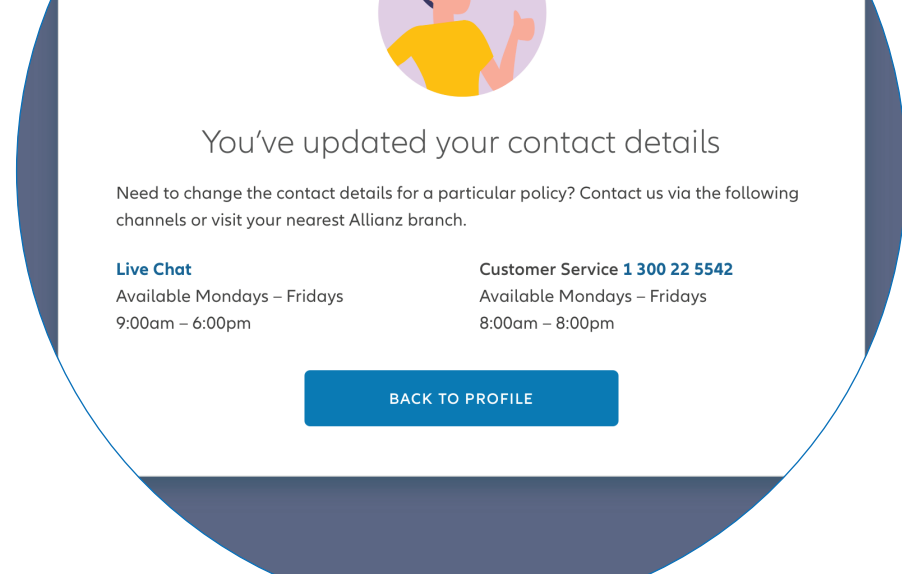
You’ve updated your contact details

Need to change the contact details for a particular policy? Contact us via the following channels or visit your nearest Allianz branch.

Live Chat
Available Mondays – Fridays
9:00am – 6:00pm

Customer Service 1 300 22 5542
Available Mondays – Fridays
8:00am – 8:00pm

BACK TO PROFILE